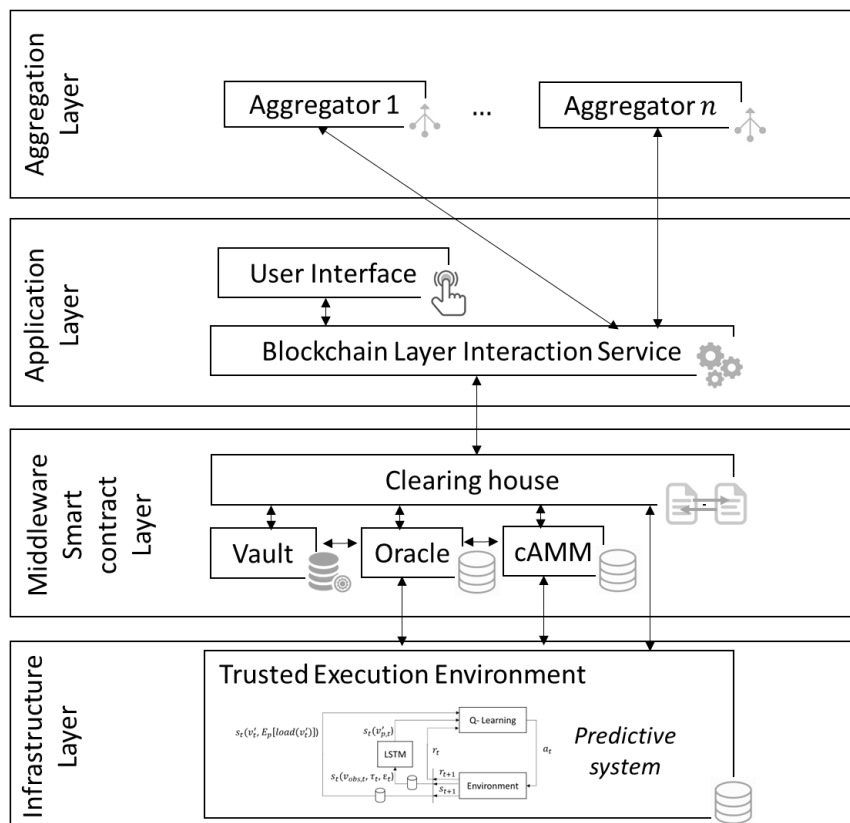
Aggregation Layer

Aggregator 1

...

Aggregator $n$

Application Layer

User Interface

Blockchain Layer Interaction Service

Middleware Smart contract Layer

Clearing house

Vault

Oracle

cAMM

Infrastructure Layer

Trusted Execution Environment

$s_t(v_t', E_p[load(v_t')])$

$s_t(v_{p,t}')$

Q- Learning

LSTM

$r_t$

$a_t$

$r_{t+1}$

$s_t(v_{obs,t}, \tau_t, \varepsilon_t)$

$s_{t+1}$

Environment

Predictive system